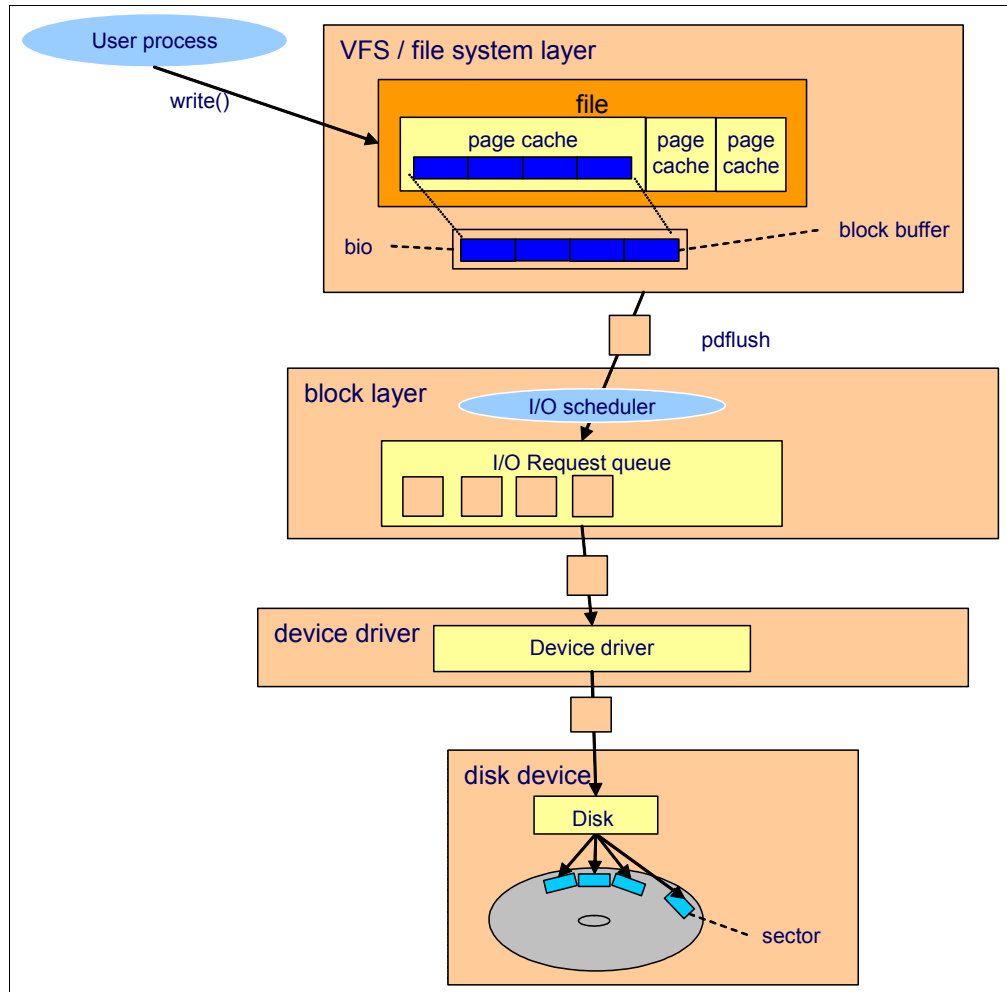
User process

write()

VFS / file system layer

file

page cache

page cache

page cache

bio

block buffer

pdflush

block layer

I/O scheduler

I/O Request queue

device driver

Device driver

disk device

Disk

sector